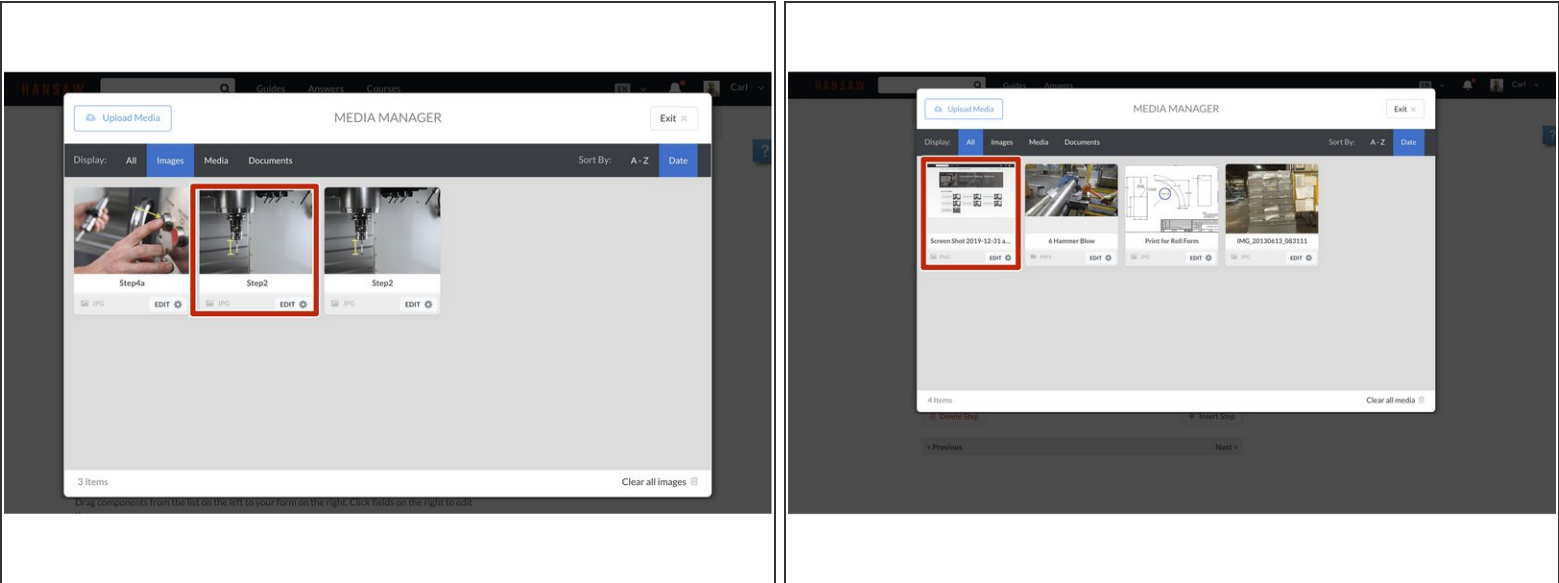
HANSAW Guides Answers Courses EN Carl

Upload Media MEDIA MANAGER Exit ×

Display: All Images Media Documents Sort By: A - Z Date

Step4a JPG EDIT

Step2 JPG EDIT

Step2 JPG EDIT

3 Items Clear all images

Drag components from the list on the left to your form on the right. Click fields on the right to edit

HANSAW Guides Answers Carl

Upload Media MEDIA MANAGER Exit ×

Display: All Images Media Documents Sort By: A - Z Date

Screen Shot 2019-12-31 a... JPG EDIT

6 Hammer Blow MP4 EDIT

Print for Roll Form JPG EDIT

IMG_20130613_083111 JPG EDIT

4 Items Clear all media

Delete Step Insert Step

‹ Previous Next ›